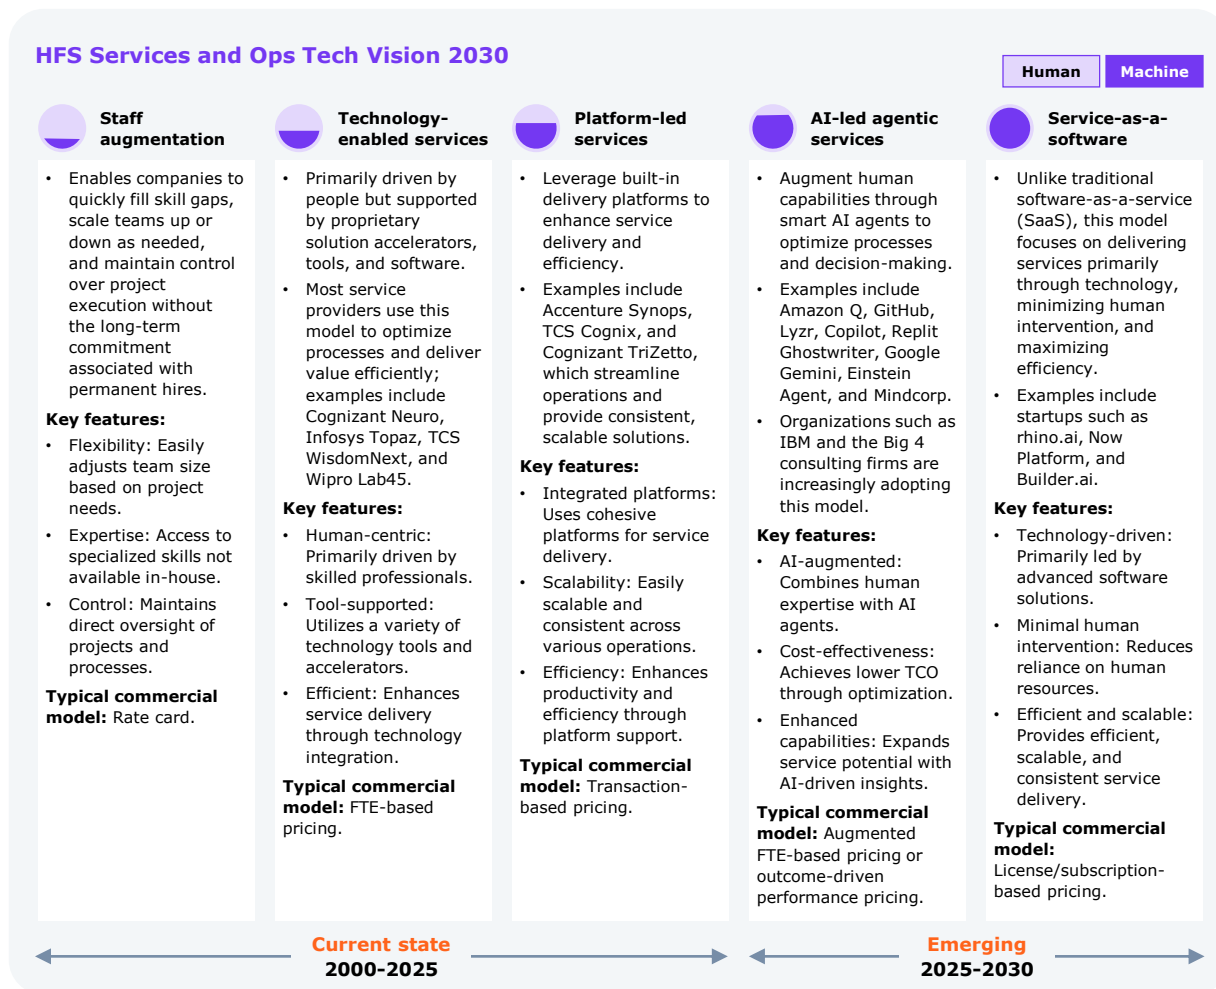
HFS Services and Ops Tech Vision 2030

Human | Machine

Staff augmentation

- Enables companies to quickly fill skill gaps, scale teams up or down as needed, and maintain control over project execution without the long-term commitment associated with permanent hires.

Key features:

- Flexibility: Easily adjusts team size based on project needs.
- Expertise: Access to specialized skills not available in-house.
- Control: Maintains direct oversight of projects and processes.

Typical commercial model: Rate card.

Technology-enabled services

- Primarily driven by people but supported by proprietary solution accelerators, tools, and software.
- Most service providers use this model to optimize processes and deliver value efficiently; examples include Cognizant Neuro, Infosys Topaz, TCS WisdomNext, and Wipro Lab45.

Key features:

- Human-centric: Primarily driven by skilled professionals.
- Tool-supported: Utilizes a variety of technology tools and accelerators.
- Efficient: Enhances service delivery through technology integration.

Typical commercial model: FTE-based pricing.

Platform-led services

- Leverage built-in delivery platforms to enhance service delivery and efficiency.
- Examples include Accenture Synops, TCS Cognix, and Cognizant TriZetto, which streamline operations and provide consistent, scalable solutions.

Key features:

- Integrated platforms: Uses cohesive platforms for service delivery.
- Scalability: Easily scalable and consistent across various operations.
- Efficiency: Enhances productivity and efficiency through platform support.

Typical commercial model: Transaction-based pricing.

AI-led agentic services

- Augment human capabilities through smart AI agents to optimize processes and decision-making.
- Examples include Amazon Q, GitHub, Lyzr, Copilot, Replit Ghostwriter, Google Gemini, Einstein Agent, and Mindcorp.
- Organizations such as IBM and the Big 4 consulting firms are increasingly adopting this model.

Key features:

- AI-augmented: Combines human expertise with AI agents.
- Cost-effectiveness: Achieves lower TCO through optimization.
- Enhanced capabilities: Expands service potential with AI-driven insights.

Typical commercial model: Augmented FTE-based pricing or outcome-driven performance pricing.

Service-as-a-software

- Unlike traditional software-as-a-service (SaaS), this model focuses on delivering services primarily through technology, minimizing human intervention, and maximizing efficiency.
- Examples include startups such as rhino.ai, Now Platform, and Builder.ai.

Key features:

- Technology-driven: Primarily led by advanced software solutions.
- Minimal human intervention: Reduces reliance on human resources.
- Efficient and scalable: Provides efficient, scalable, and consistent service delivery.

Typical commercial model: License/subscription-based pricing.

Current state
2000-2025

Emerging
2025-2030